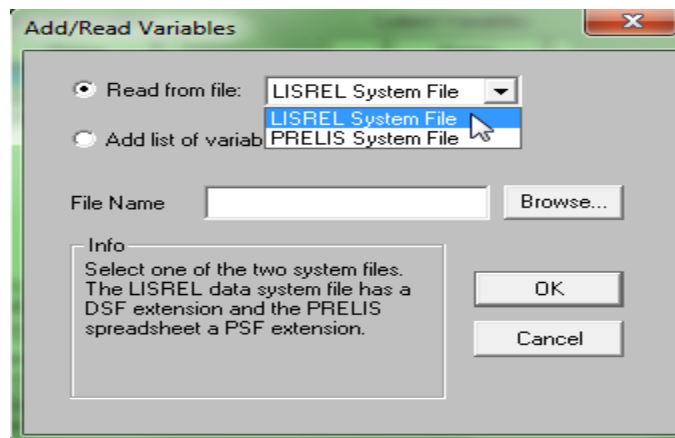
Add/Read Variables

Read from file: LISREL System File

LISREL System File
PRELIS System File

Add list of variab

File Name Browse...

Info
Select one of the two system files. The LISREL data system file has a DSF extension and the PRELIS spreadsheet a PSF extension.

OK

Cancel